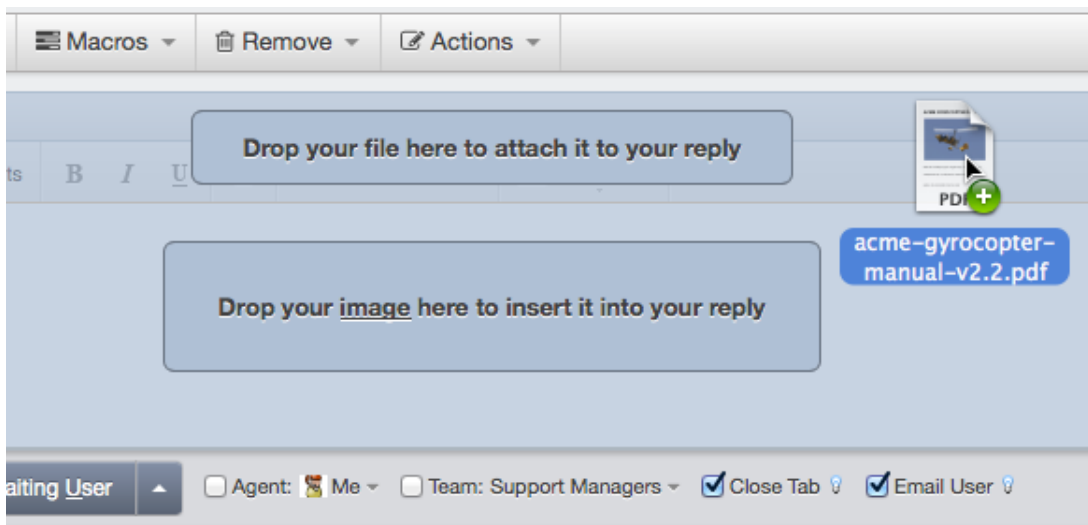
Macros
Remove
Actions

Drop your file here to attach it to your reply

ts B I U

PDF

acme-gyrocopter-manual-v2.2.pdf

Drop your image here to insert it into your reply

aiting User

Agent: Me
Team: Support Managers
Close Tab
Email User